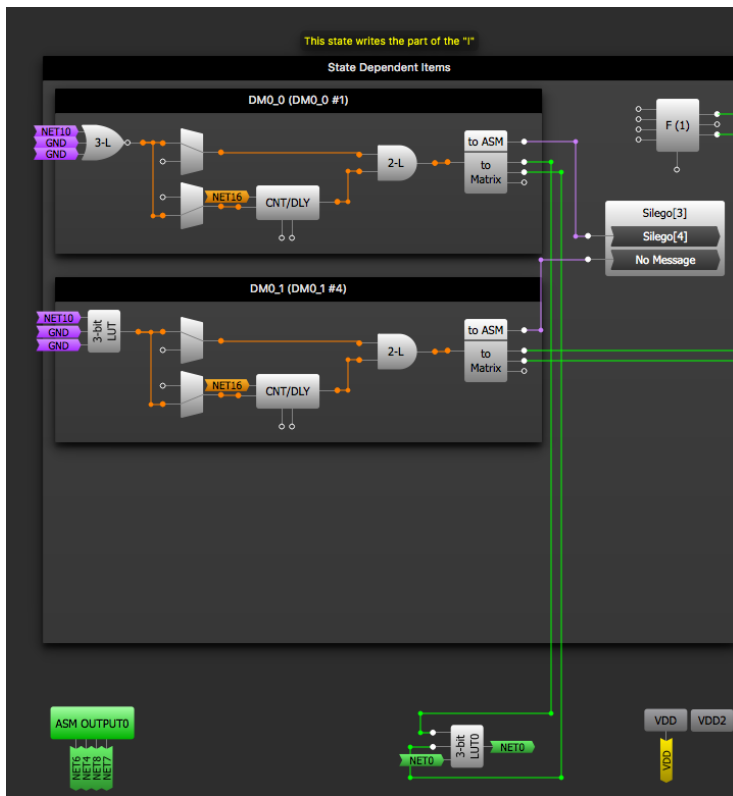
This state writes the part of the "I"

State Dependent Items

DM0_0 (DM0_0 #1)

NET10
GND
GND
3-L
NET16
CNT/DLY
2-L
to ASM
to Matrix

F (1)

Silego[3]
Silego[4]
No Message

DM0_1 (DM0_1 #4)

NET10
GND
GND
3-bit LUT
NET16
CNT/DLY
2-L
to ASM
to Matrix

ASM OUTPUT0
NET6
NET4
NET8
NET7

NET0
3-bit LUT0
NET0

VDD
VDD2
VDD